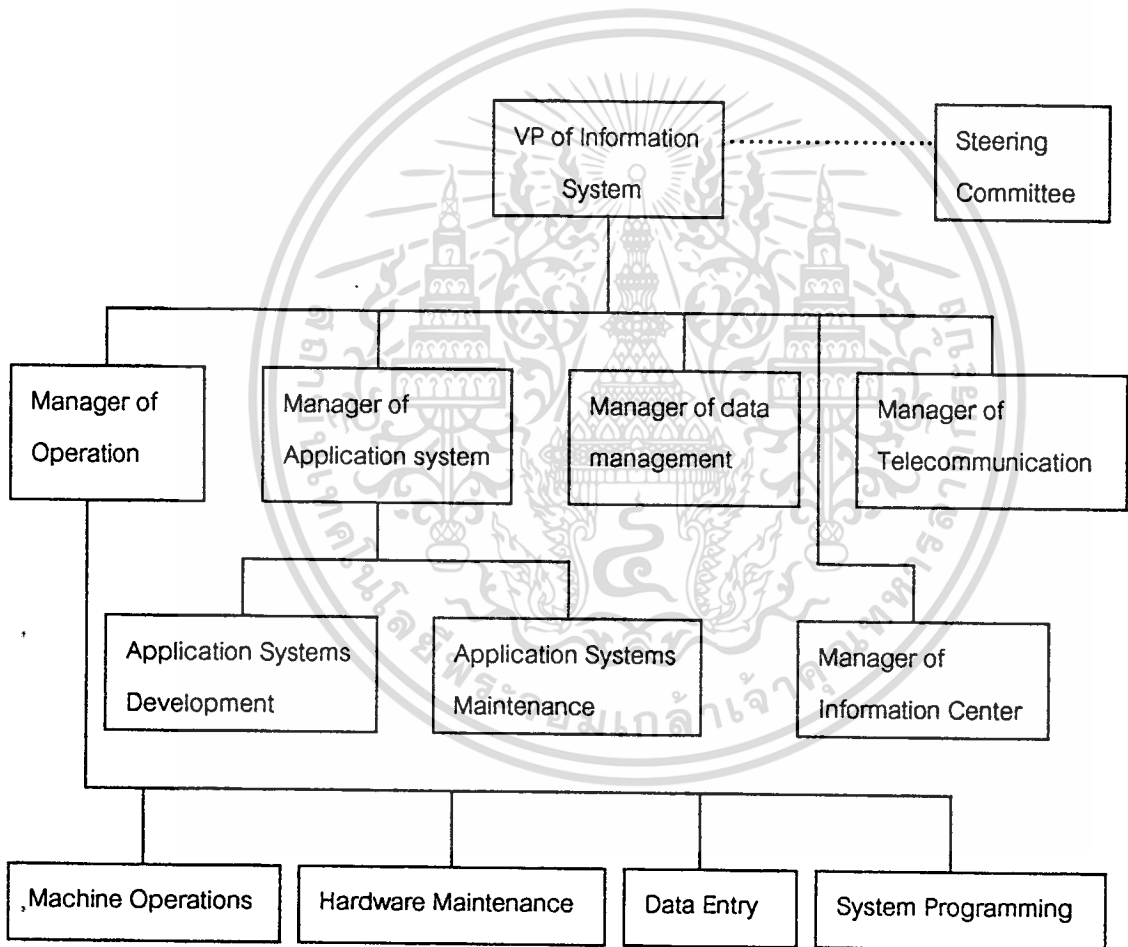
VP of Information System

Steering Committee

Manager of Operation

Manager of Application system

Manager of data management

Manager of Telecommunication

Application Systems Development

Application Systems Maintenance

Manager of Information Center

,Machine Operations

Hardware Maintenance

Data Entry

System Programming